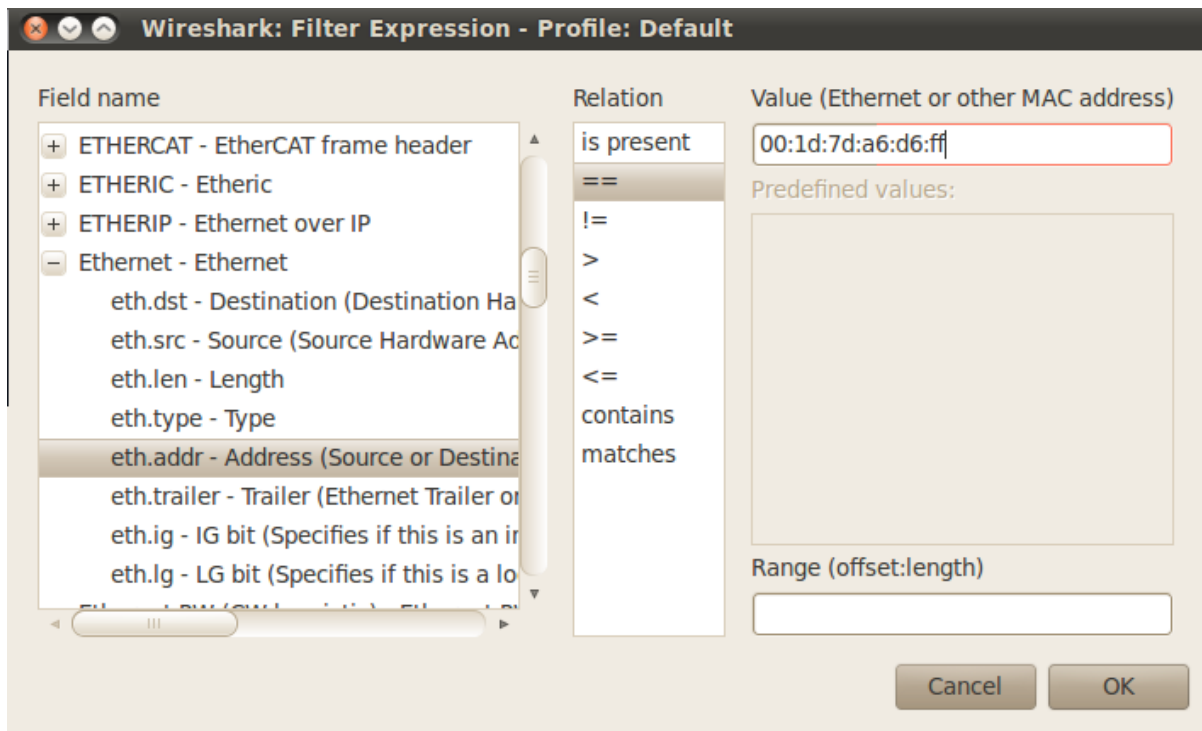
Wireshark: Filter Expression - Profile: Default

Field name

+ ETHERCAT - EtherCAT frame header
+ ETHERIC - Etheric
+ ETHERIP - Ethernet over IP
− Ethernet - Ethernet
eth.dst - Destination (Destination Ha
eth.src - Source (Source Hardware Ac
eth.len - Length
eth.type - Type
eth.addr - Address (Source or Destina
eth.trailer - Trailer (Ethernet Trailer or
eth.ig - IG bit (Specifies if this is an ir
eth.lg - LG bit (Specifies if this is a lo
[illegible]

Relation

is present
==
!=
>
<
>=
<=
contains
matches

Value (Ethernet or other MAC address)

00:1d:7d:a6:d6:ff

Predefined values:

Range (offset:length)

Cancel
OK